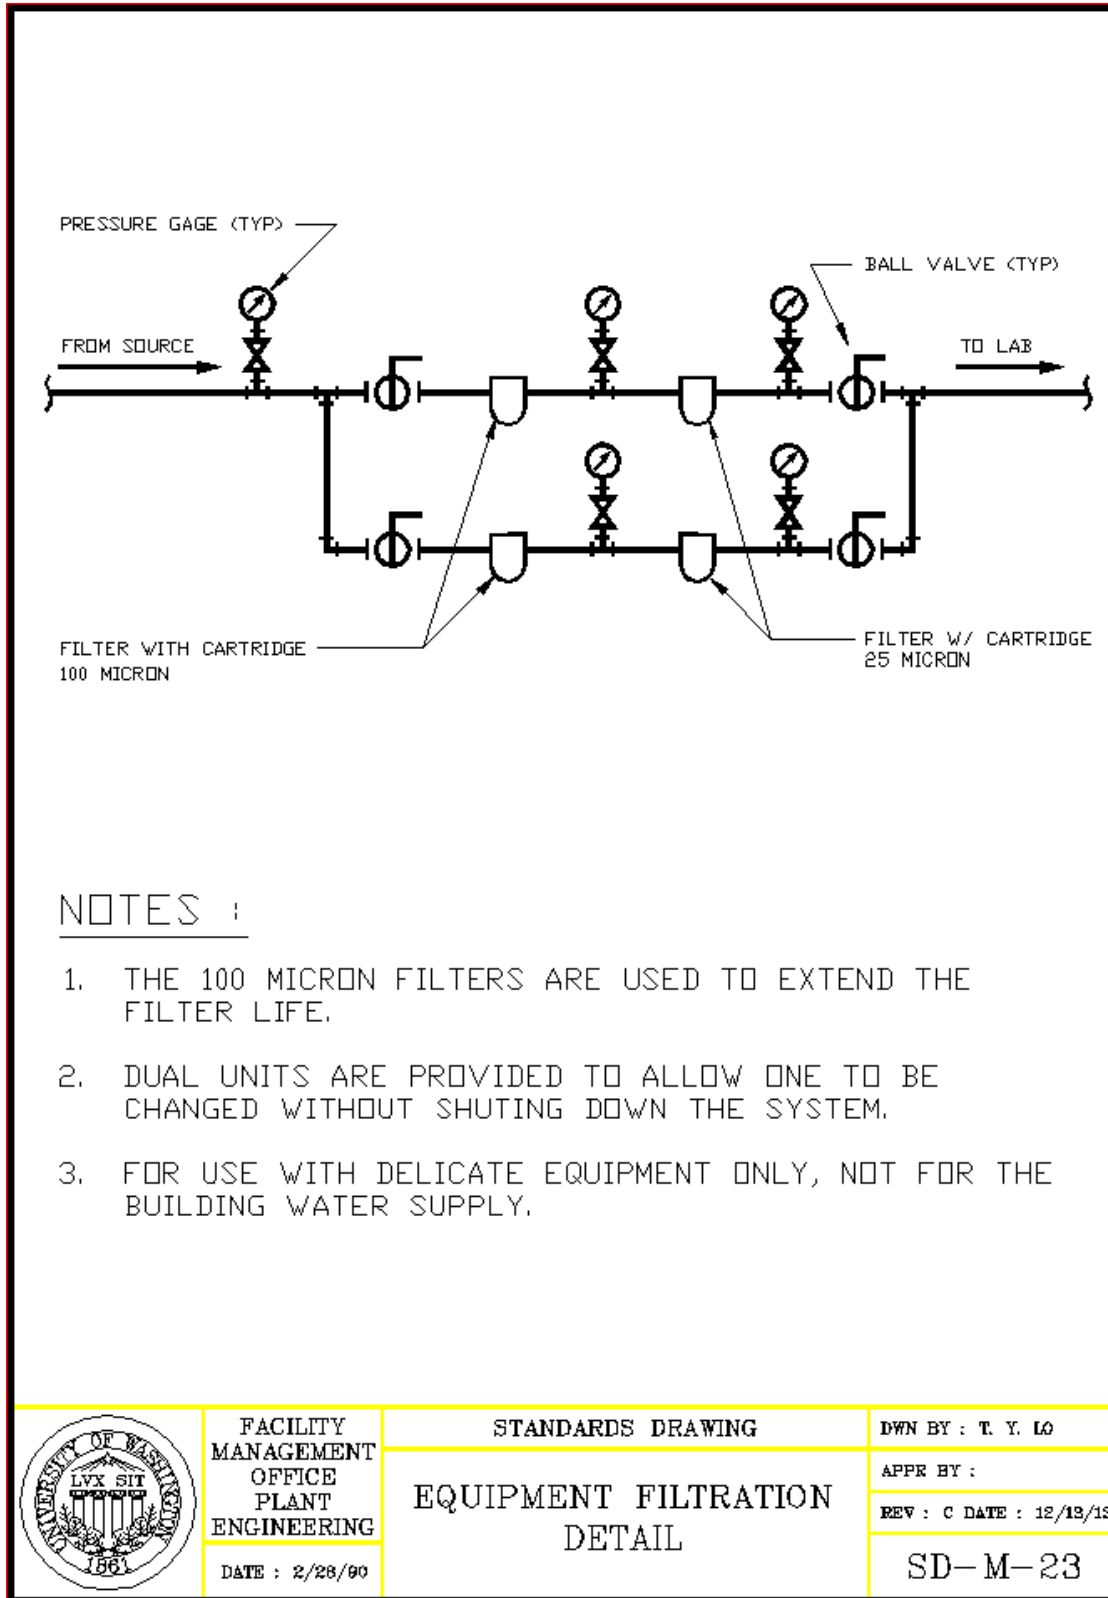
PRESSURE GAGE (TYP)

BALL VALVE (TYP)

FROM SOURCE

TO LAB

FILTER WITH CARTRIDGE 100 MICRON

FILTER W/ CARTRIDGE 25 MICRON

NOTES :

1. THE 100 MICRON FILTERS ARE USED TO EXTEND THE FILTER LIFE.

2. DUAL UNITS ARE PROVIDED TO ALLOW ONE TO BE CHANGED WITHOUT SHUTING DOWN THE SYSTEM.

3. FOR USE WITH DELICATE EQUIPMENT ONLY, NOT FOR THE BUILDING WATER SUPPLY.

UNIVERSITY OF WASHINGTON LVX SIT 1861

FACILITY MANAGEMENT OFFICE PLANT ENGINEERING

DATE : 2/26/90

STANDARDS DRAWING

EQUIPMENT FILTRATION DETAIL

DWN BY : T. Y. LO

APPR BY :

REV : C DATE : 12/13/1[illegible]

SD-M-23